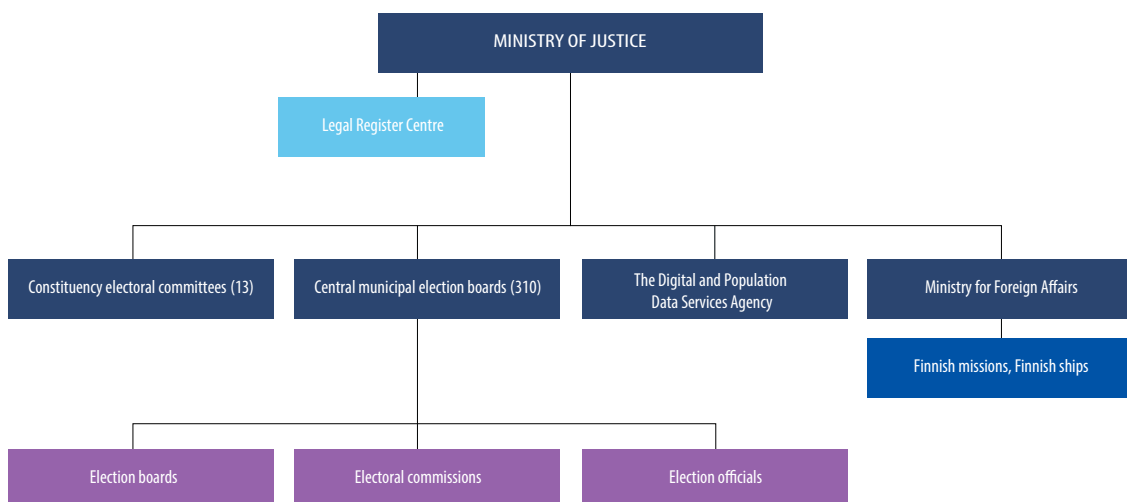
MINISTRY OF JUSTICE

Legal Register Centre

Constituency electoral committees (13)

Central municipal election boards (310)

The Digital and Population Data Services Agency

Ministry for Foreign Affairs

Finnish missions, Finnish ships

Election boards

Electoral commissions

Election officials